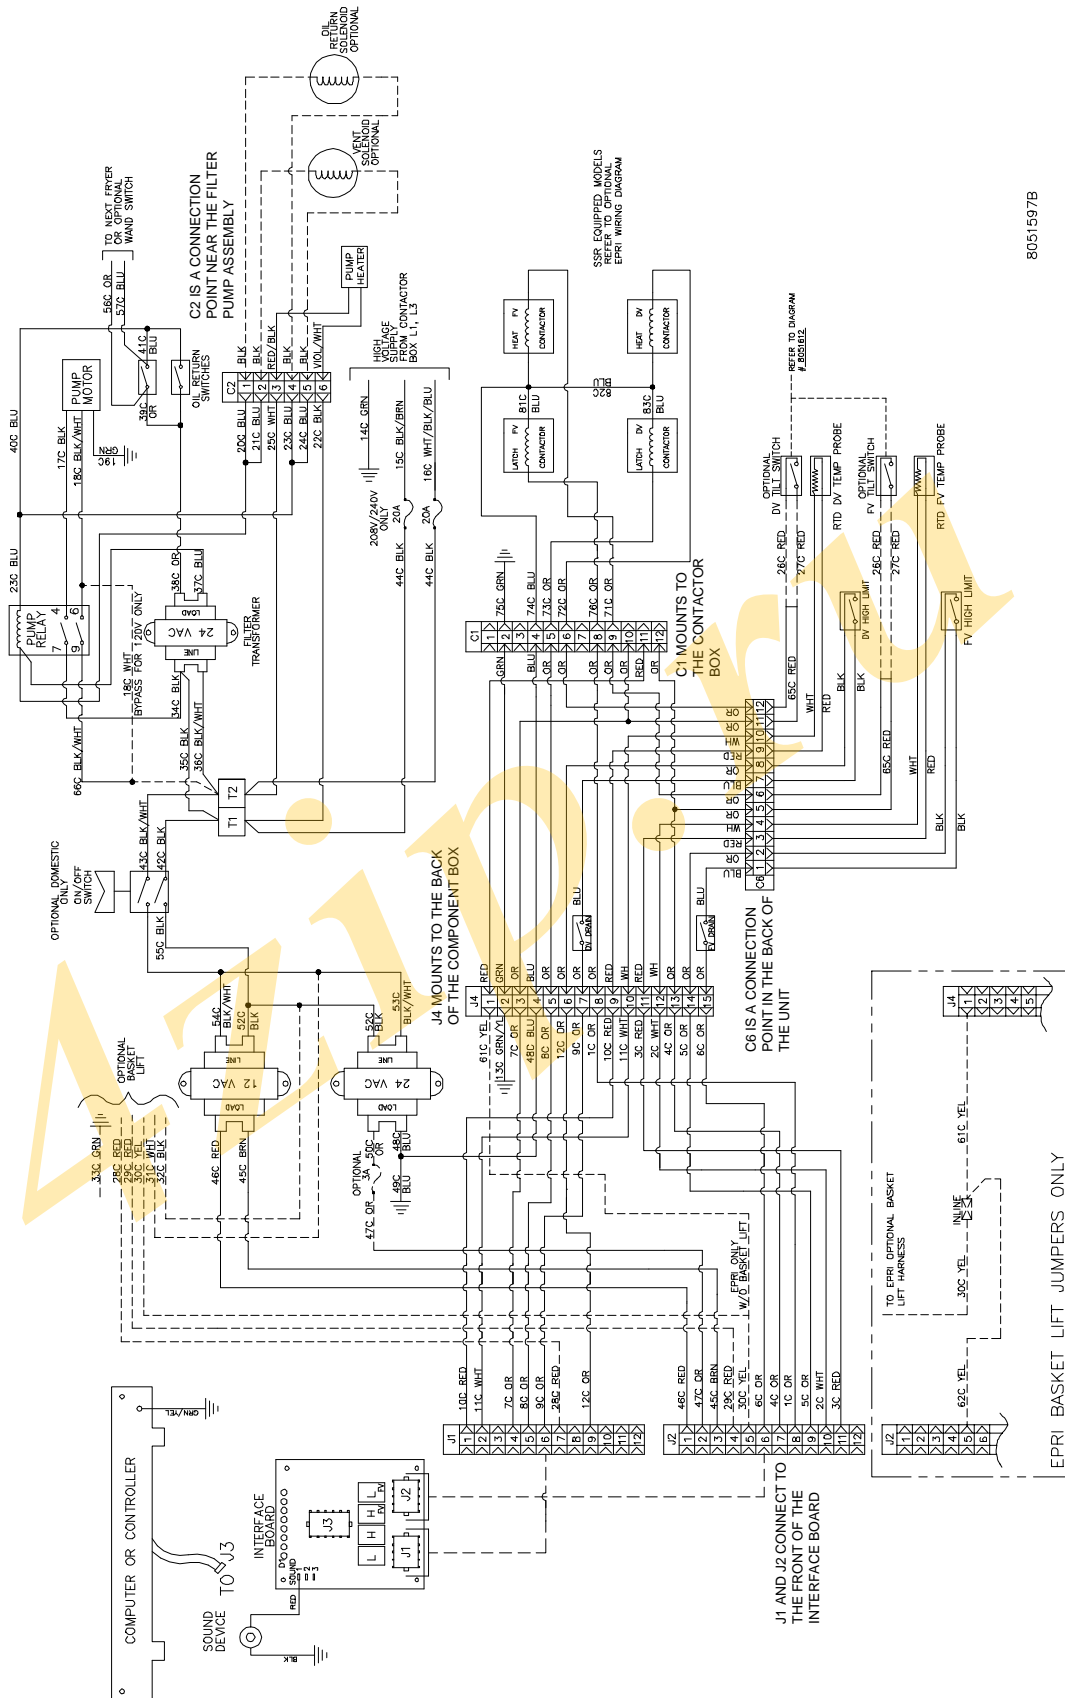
8051597B

OIL RETURN SOLENOID OPTIONAL

VENT SOLENOID OPTIONAL

PUMP HEATER

C2 IS A CONNECTION POINT NEAR THE FILTER PUMP ASSEMBLY

TO NEXT FRYER OR OPTIONAL WAND SWITCH

56C OR
57C BLU
41C BLU
39C OR
40C BLU
17C BLK
18C BLK/WHT
19C GRN

PUMP MOTOR

OIL RETURN SWITCHES

C2
BLK
BLK
RED/BLK
BLK
BLK
VIOL/WHT
20C BLU
21C BLU
25C WHT
23C BLU
24C BLU
22C BLK

HIGH VOLTAGE SUPPLY FROM CONTACTOR BOX L1, L3

14C GRN
15C BLK/BRN
16C WHT/BLK/BLU
208V/240V ONLY
20A
20A
44C BLK
44C BLK

SSR EQUIPPED MODELS REFER TO OPTIONAL EPRI WIRING DIAGRAM

HEAT FV CONTACTOR
HEAT DV CONTACTOR
LATCH FV CONTACTOR
LATCH DV CONTACTOR
81C BLU
82C BLU
83C BLU

REFER TO DIAGRAM # 8051612

OPTIONAL DV TILT SWITCH
RTD DV TEMP PROBE
OPTIONAL FV TILT SWITCH
RTD FV TEMP PROBE
26C RED
27C RED
26C RED
27C RED
DV HIGH LIMIT
FV HIGH LIMIT

23C BLU
PUMP RELAY
38C OR
37C BLU
24 VAC
LOAD
LINE
FILTER TRANSFORMER
18C WHT BYPASS FOR 120V ONLY
34C BLK
35C BLK
36C BLK/WHT
66C BLK/WHT

75C GRN
74C BLU
73C OR
72C OR
76C OR
71C OR
C1
GRN
BLU
OR
OR
OR
OR
OR
RED
OR
C1 MOUNTS TO THE CONTACTOR BOX

65C RED
WHT
RED
BLK
BLK
65C RED
WHT
RED
BLK
BLK

OR OR WH RED OR BLU OR OR WH RED OR BLU
C6

T2
T1

OPTIONAL DOMESTIC ONLY ON/OFF SWITCH
43C BLK/WHT
42C BLK
55C BLK

J4 MOUNTS TO THE BACK OF THE COMPONENT BOX

BLU
DV DRAIN
BLU
FV DRAIN

C6 IS A CONNECTION POINT IN THE BACK OF THE UNIT

J4
RED GRN OR BLU OR OR OR OR RED WH WH OR OR OR
61C YEL
13C GRN/YEL
7C OR
48C BLU
8C OR
12C OR
9C OR
10C RED
11C WHT
3C RED
2C WHT
4C OR
5C OR
6C OR

OPTIONAL BASKET LIFT
54C BLK/WHT
52C BLK
12 VAC
LINE
LOAD
53C BLK/WHT
52C BLK
24 VAC
LINE
LOAD
33C GRN
28C RED
29C RED
30C YEL
31C WHT
32C BLK
46C RED
45C BRN
OPTIONAL 3A
50C OR
48C BLU
49C BLU
47C OR

EPRI ONLY W/O BASKET LIFT

J4
TO EPRI OPTIONAL BASKET LIFT HARNESS
61C YEL
INLINE
30C YEL
62C YEL
J2
EPRI BASKET LIFT JUMPERS ONLY

J1
10C RED
11C WHT
7C OR
8C OR
9C OR
28C RED
12C OR
J2
46C RED
47C OR
45C BRN
29C RED
30C YEL
6C OR
4C OR
1C OR
5C OR
2C WHT
3C RED

J1 AND J2 CONNECT TO THE FRONT OF THE INTERFACE BOARD

COMPUTER OR CONTROLLER
GRN/YEL
TO J3
INTERFACE BOARD
J3
J2
J1
SOUND
SOUND DEVICE
RED
BLK